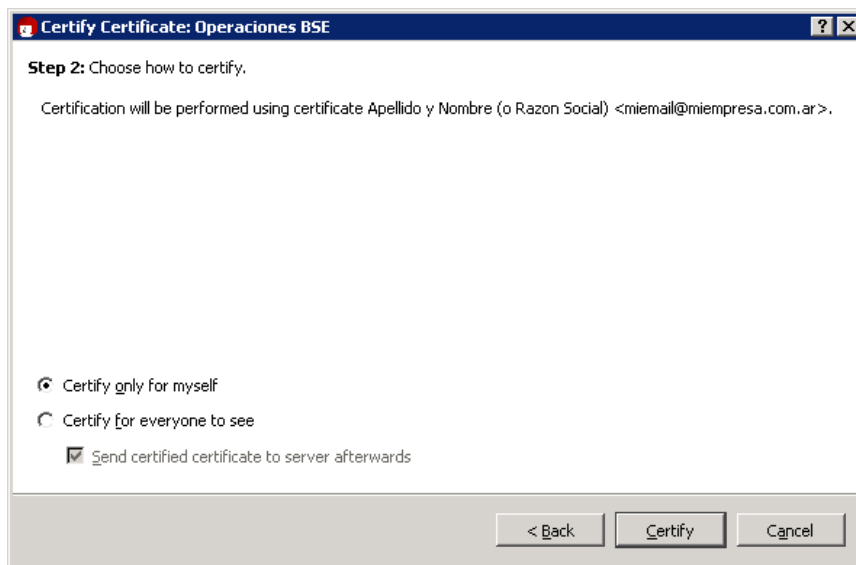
Certify Certificate: Operaciones BSE

?

Step 2: Choose how to certify.

Certification will be performed using certificate Apellido y Nombre (o Razon Social) <miemail@miempresa.com.ar>.

Certify only for myself

Certify for everyone to see

Send certified certificate to server afterwards

< Back

Certify

Cancel